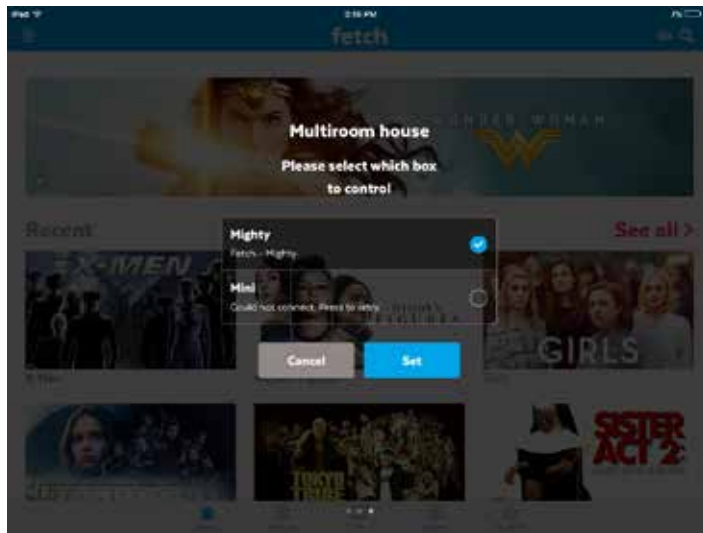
iPad
2:16 PM
fetch
WONDER WOMAN
Multiroom house
Please select which box to control
Recent
See all >
X-MEN
Mighty
Fetch - Mighty
Mini
Could not connect. Press to retry.
GIRLS
Cancel
Set
SISTER ACT 2
TOKYO TRIBE